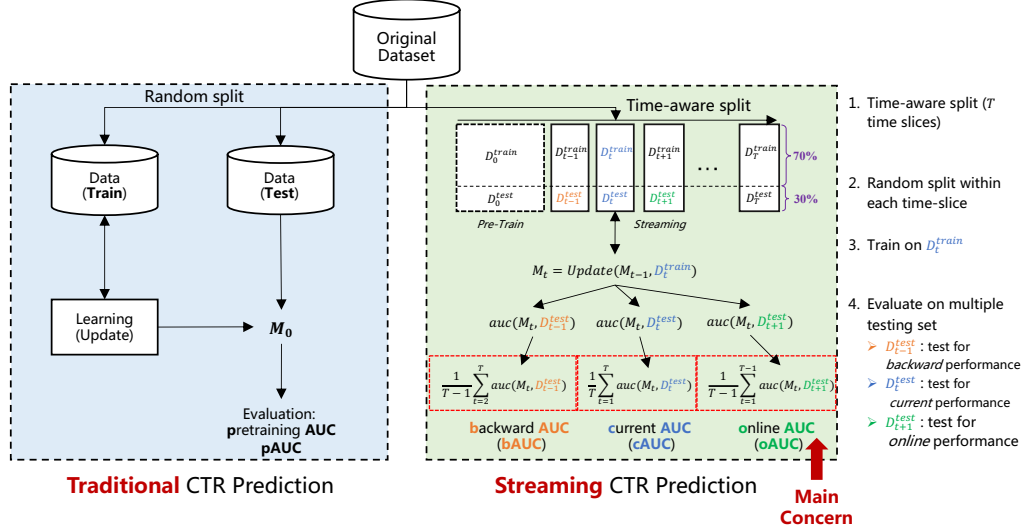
Original Dataset

Random split

Data (Train)

Data (Test)

Learning (Update)

$M_0$

Evaluation: pretraining AUC pAUC

Traditional CTR Prediction

Time-aware split

$D_0^{train}$

$D_0^{test}$

Pre-Train

$D_{t-1}^{train}$

$D_{t-1}^{test}$

$D_t^{train}$

$D_t^{test}$

$D_{t+1}^{train}$

$D_{t+1}^{test}$

...

$D_T^{train}$

$D_T^{test}$

Streaming

70%

30%

$M_t = Update(M_{t-1}, D_t^{train})$

$auc(M_t, D_{t-1}^{test})$

$auc(M_t, D_t^{test})$

$auc(M_t, D_{t+1}^{test})$

$\frac{1}{T-1}\sum_{t=2}^{T} auc(M_t, D_{t-1}^{test})$

$\frac{1}{T}\sum_{t=1}^{T} auc(M_t, D_t^{test})$

$\frac{1}{T-1}\sum_{t=1}^{T-1} auc(M_t, D_{t+1}^{test})$

backward AUC (bAUC)

current AUC (cAUC)

online AUC (oAUC)

Streaming CTR Prediction

Main Concern

1. Time-aware split ($T$ time slices)

2. Random split within each time-slice

3. Train on $D_t^{train}$

4. Evaluate on multiple testing set

$D_{t-1}^{test}$ : test for backward performance

$D_t^{test}$ : test for current performance

$D_{t+1}^{test}$ : test for online performance